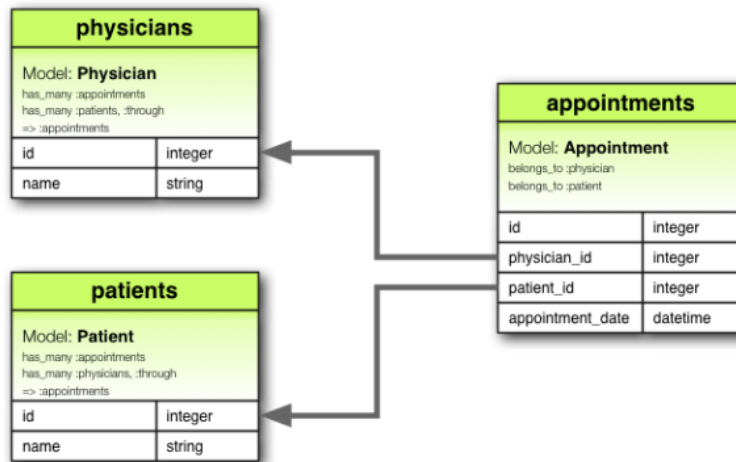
physicians

Model: **Physician**
has_many :appointments
has_many :patients, :through => :appointments

| id | integer |
|---|---|
| name | string |

patients

Model: **Patient**
has_many :appointments
has_many :physicians, :through => :appointments

| id | integer |
|---|---|
| name | string |

appointments

Model: **Appointment**
belongs_to :physician
belongs_to :patient

| id | integer |
|---|---|
| physician_id | integer |
| patient_id | integer |
| appointment_date | datetime |